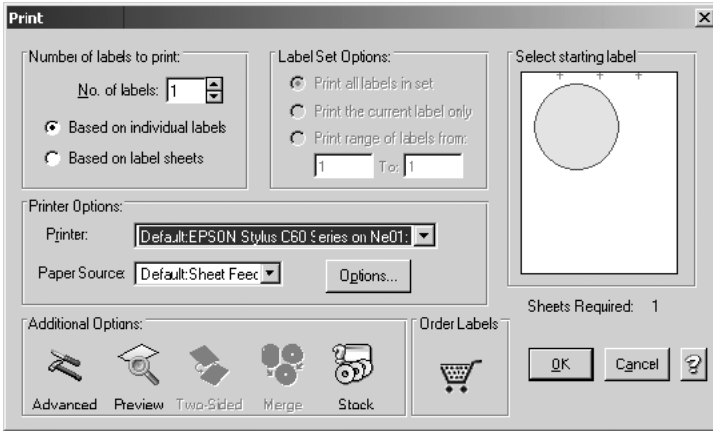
Print

Number of labels to print:
No. of labels: 1
Based on individual labels
Based on label sheets

Label Set Options:
Print all labels in set
Print the current label only
Print range of labels from:
1 To: 1

Select starting label

Printer Options:
Printer: Default:EPSON Stylus C60 Series on Ne01:
Paper Source: Default:Sheet Feed
Options...

Sheets Required: 1

Additional Options:
Advanced Preview Two-Sided Merge Stock

Order Labels

OK Cancel ?